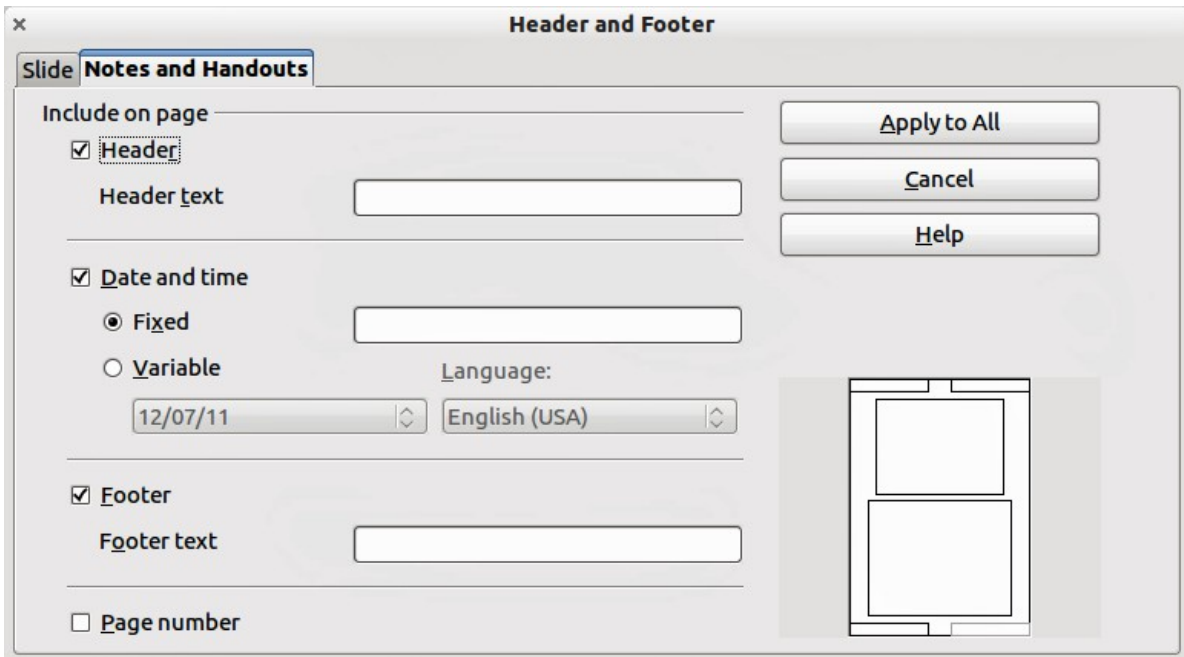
×

Header and Footer

Slide | Notes and Handouts

Include on page

☑ Header

Header text

☑ Date and time

◉ Fixed

○ Variable

Language:

12/07/11

English (USA)

☑ Footer

Footer text

☐ Page number

Apply to All

Cancel

Help